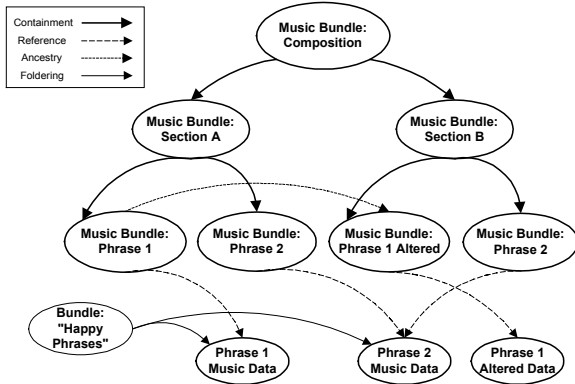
Containment
Reference
Ancestry
Foldering

Music Bundle: Composition

Music Bundle: Section A

Music Bundle: Section B

Music Bundle: Phrase 1

Music Bundle: Phrase 2

Music Bundle: Phrase 1 Altered

Music Bundle: Phrase 2

Bundle: "Happy Phrases"

Phrase 1 Music Data

Phrase 2 Music Data

Phrase 1 Altered Data